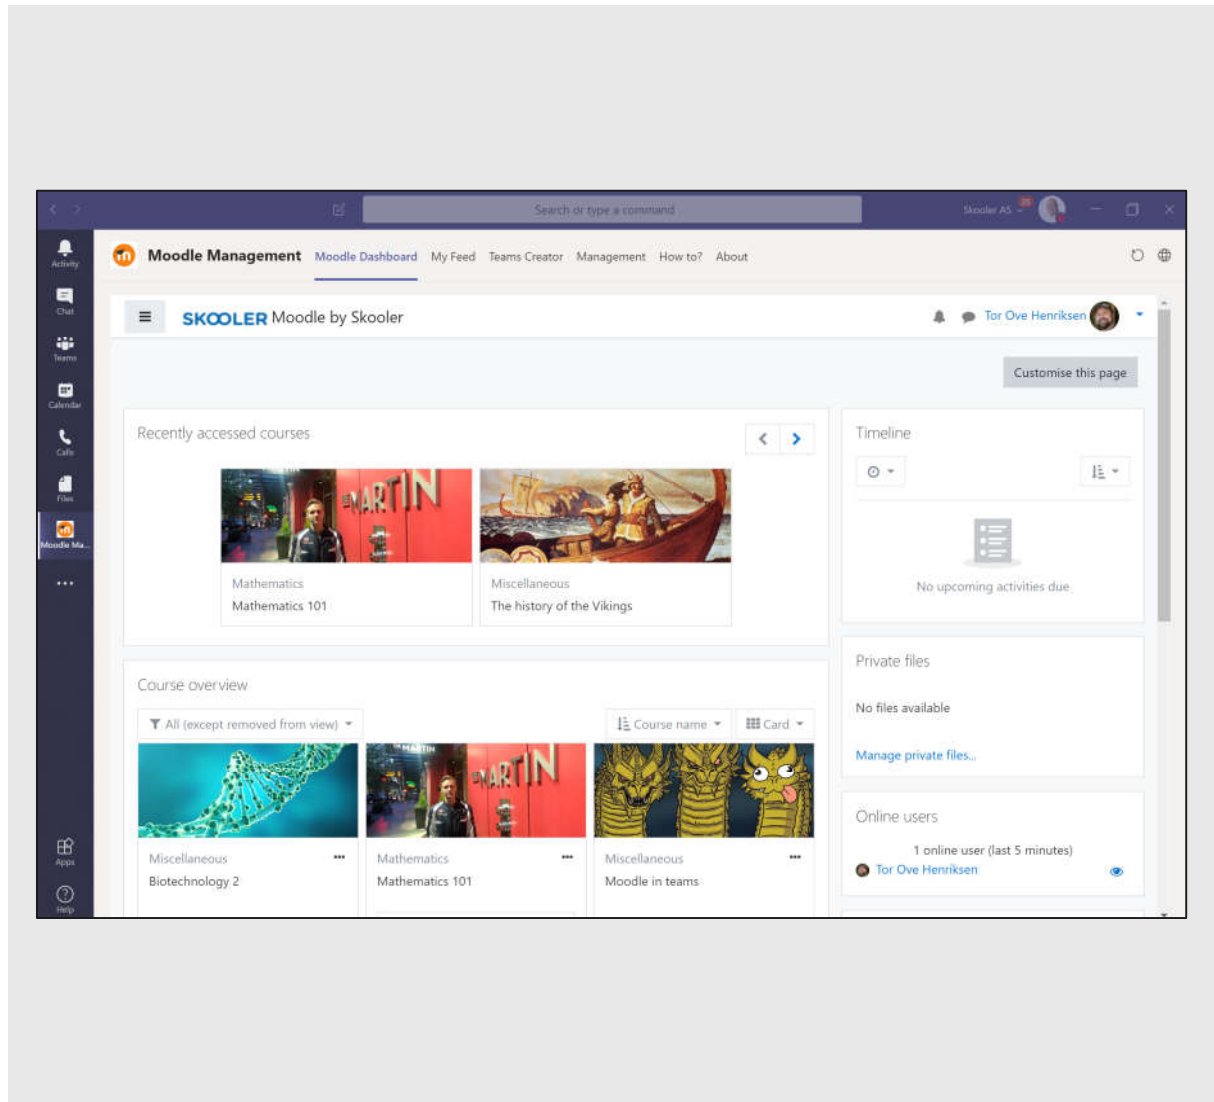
Search or type a command

Skooler AS

Activity

Chat

Teams

Calendar

Calls

Files

Moodle Ma...

...

Apps

Help

Moodle Management Moodle Dashboard My Feed Teams Creator Management How to? About

SKOOLER Moodle by Skooler

Tor Ove Henriksen

Customise this page

Recently accessed courses

MARTIN

Mathematics
Mathematics 101

Miscellaneous
The history of the Vikings

Timeline

No upcoming activities due

Course overview

All (except removed from view)

Course name

Card

Miscellaneous
Biotechnology 2

Mathematics
Mathematics 101

Miscellaneous
Moodle in teams

Private files

No files available

Manage private files...

Online users

1 online user (last 5 minutes)

Tor Ove Henriksen